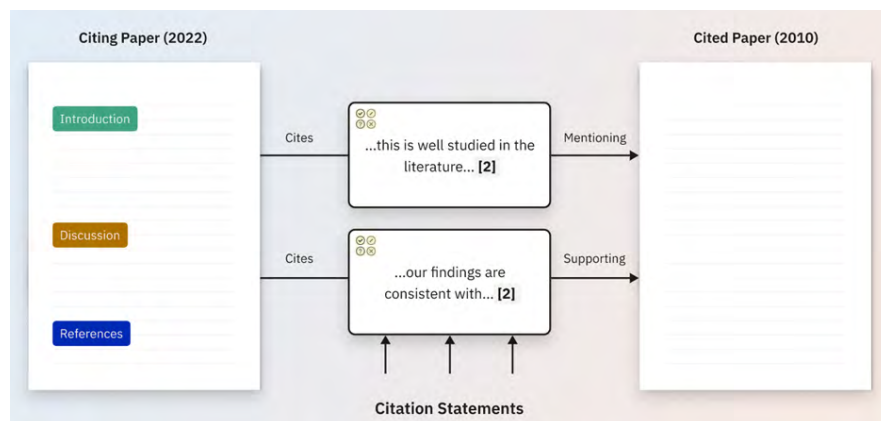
Citing Paper (2022)

Cited Paper (2010)

Introduction

Discussion

References

Cites

...this is well studied in the literature... **[2]**

Mentioning

Cites

...our findings are consistent with... **[2]**

Supporting

Citation Statements